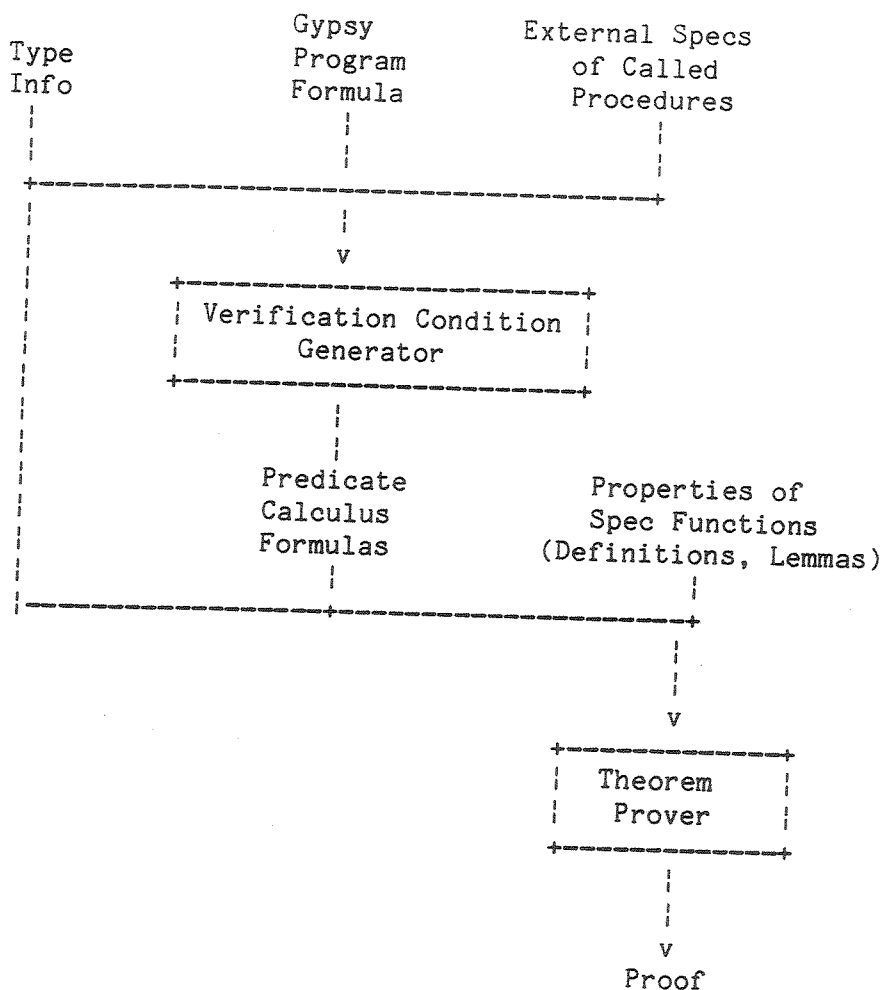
Type Info

Gypsy Program Formula

External Specs of Called Procedures

v

Verification Condition Generator

Predicate Calculus Formulas

Properties of Spec Functions (Definitions, Lemmas)

v

Theorem Prover

v

Proof